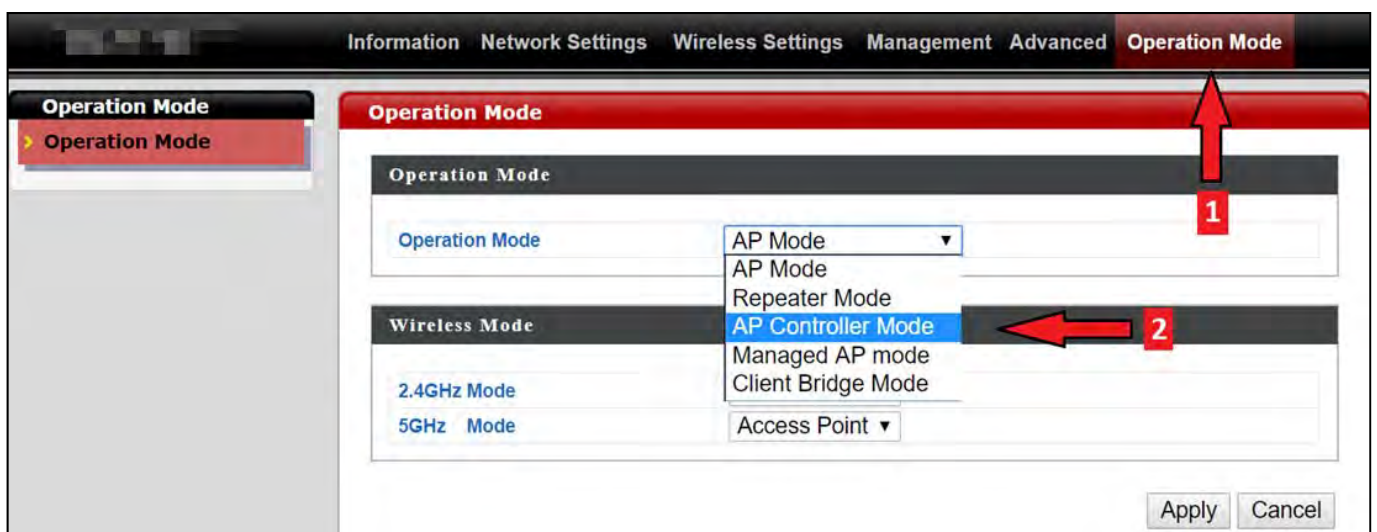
Information Network Settings Wireless Settings Management Advanced Operation Mode

Operation Mode
› Operation Mode

Operation Mode

Operation Mode

Operation Mode AP Mode ▼
AP Mode
Repeater Mode
AP Controller Mode
Managed AP mode
Client Bridge Mode

1

2

Wireless Mode

2.4GHz Mode
5GHz Mode Access Point ▼

Apply Cancel